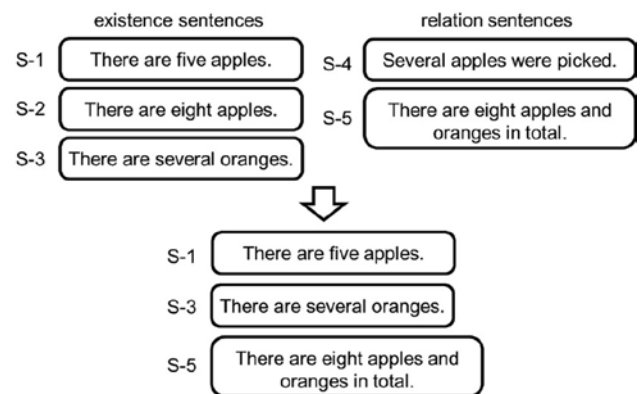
existence sentences

S-1 There are five apples.

S-2 There are eight apples.

S-3 There are several oranges.

relation sentences

S-4 Several apples were picked.

S-5 There are eight apples and oranges in total.

S-1 There are five apples.

S-3 There are several oranges.

S-5 There are eight apples and oranges in total.